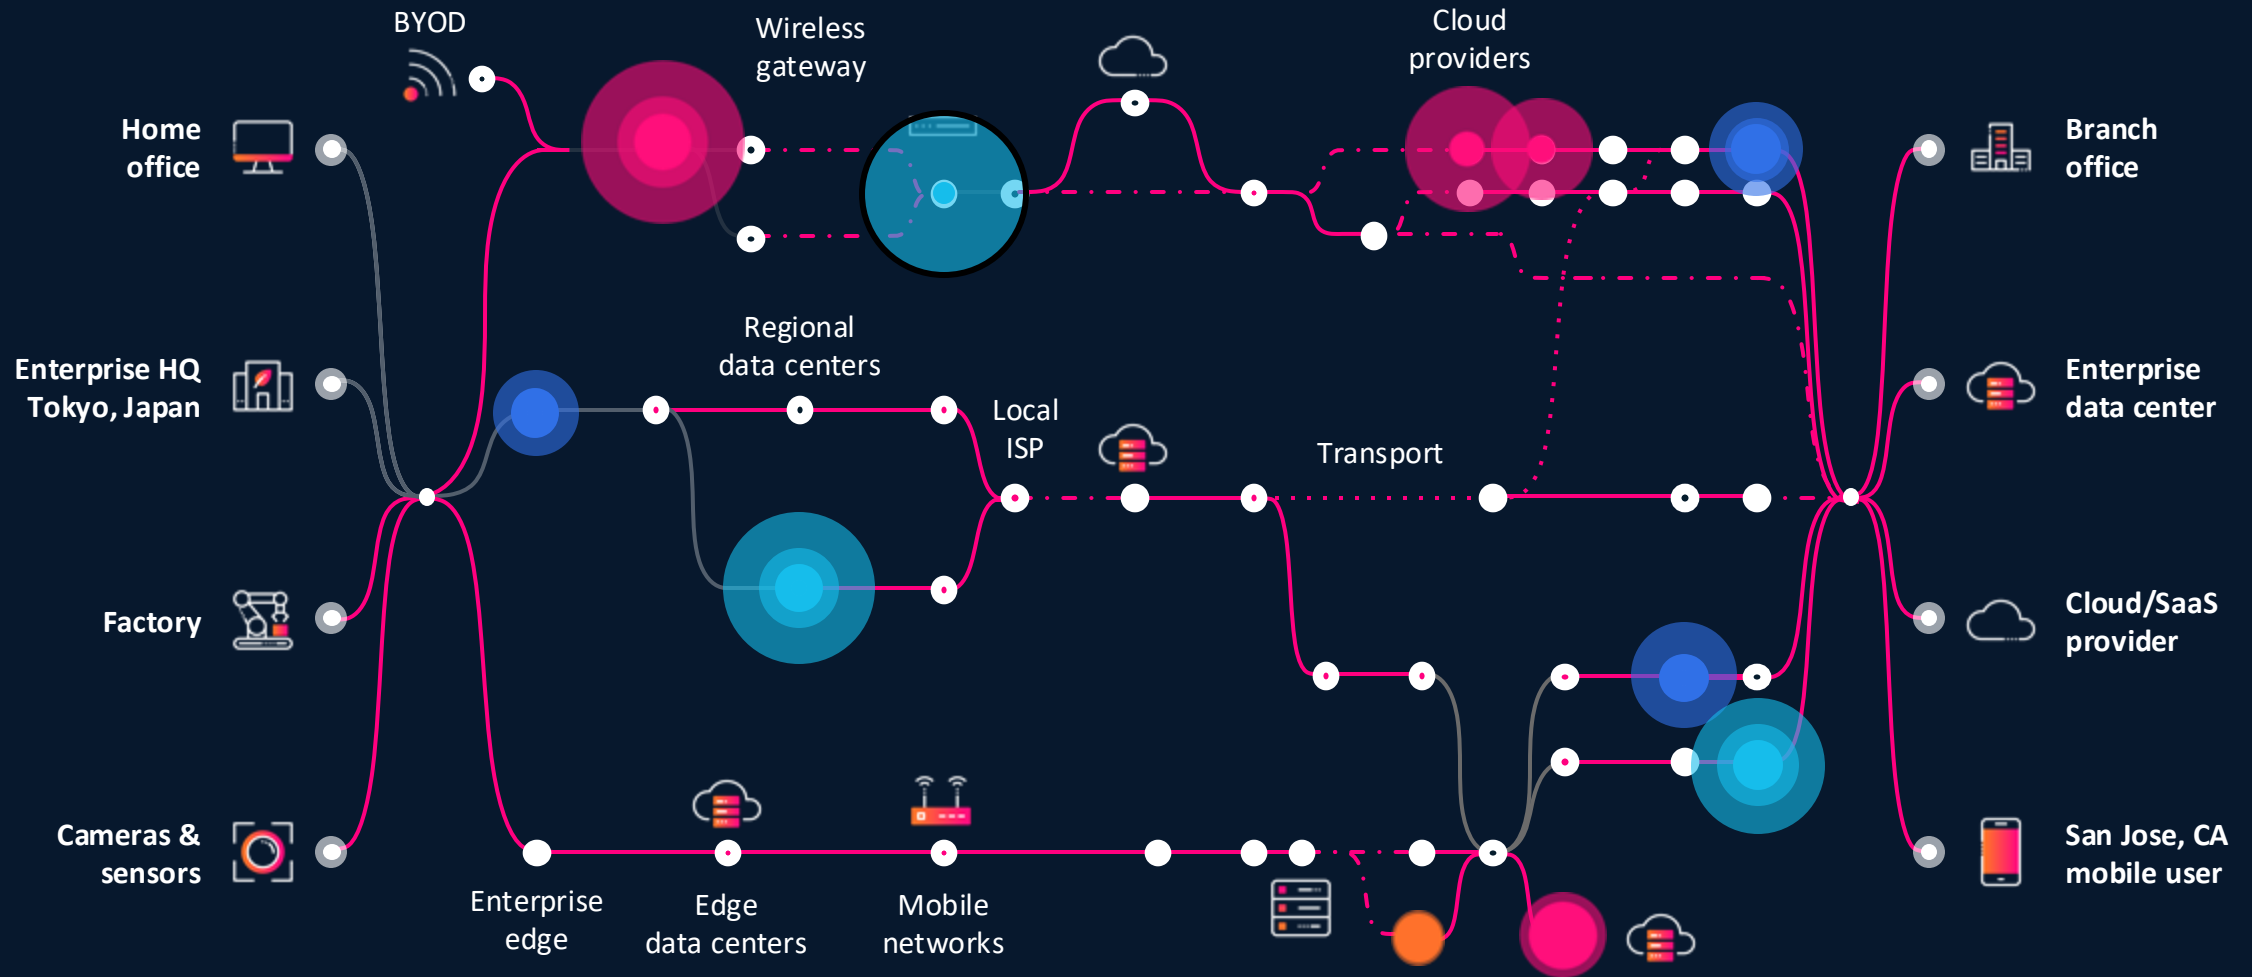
BYOD

Wireless gateway

Cloud providers

Home office

Enterprise HQ Tokyo, Japan

Factory

Cameras & sensors

Regional data centers

Local ISP

Transport

Enterprise edge

Edge data centers

Mobile networks

Branch office

Enterprise data center

Cloud/SaaS provider

San Jose, CA mobile user